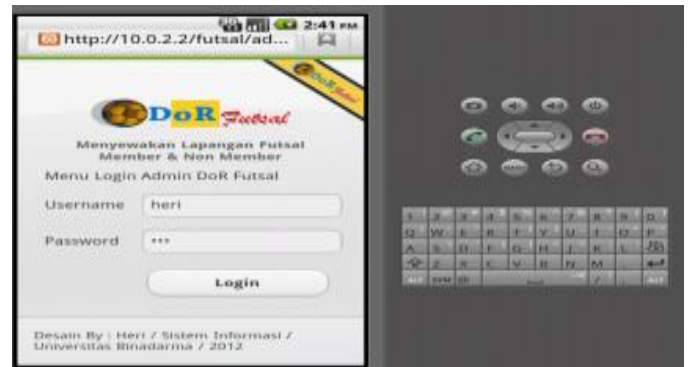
2:41 PM
http://10.0.2.2/futsal/ad...

DoR Futsal

DoR Futsal

Menyewakan Lapangan Futsal
Member & Non Member

Menu Login Admin DoR Futsal

Username heri

Password •••

Login

Desain By : Heri / Sistem Informasi / Universitas Binadarma / 2012